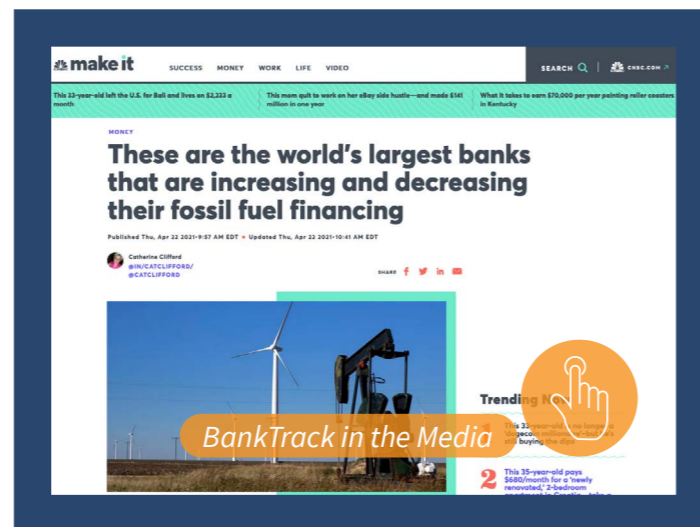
make it

SUCCESS MONEY WORK LIFE VIDEO

SEARCH | CNBC.COM

This 33-year-old left the U.S. for Bali and lives on $2,233 a month

This mom quit to work on her eBay side hustle—and made $141 million in one year

What it takes to earn $70,000 per year painting roller coasters in Kentucky

MONEY

These are the world's largest banks that are increasing and decreasing their fossil fuel financing

Published Thu, Apr 22 2021•9:57 AM EDT • Updated Thu, Apr 22 2021•10:41 AM EDT

Catherine Clifford
@IN/CATCLIFFORD/
@CATCLIFFORD

SHARE

Trending N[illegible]

This 33-year-old no longer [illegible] millio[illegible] and buying the dip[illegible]

2 This 35-year-old pays $680/month for a 'newly renovated,' 2-bedroom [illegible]

BankTrack in the Media